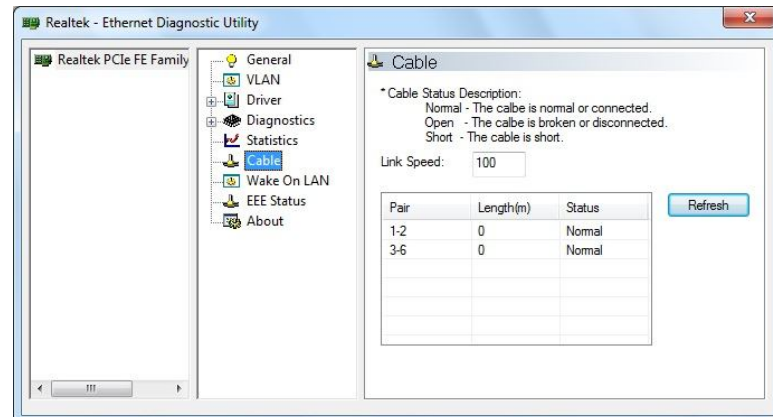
Realtek - Ethernet Diagnostic Utility

Realtek PCIe FE Family

General
VLAN
Driver
Diagnostics
Statistics
Cable
Wake On LAN
EEE Status
About

Cable

* Cable Status Description:
Normal - The calbe is normal or connected.
Open - The calbe is broken or disconnected.
Short - The cable is short.

Link Speed: 100

| Pair | Length(m) | Status |
|---|---|---|
| 1-2 | 0 | Normal |
| 3-6 | 0 | Normal |

Refresh